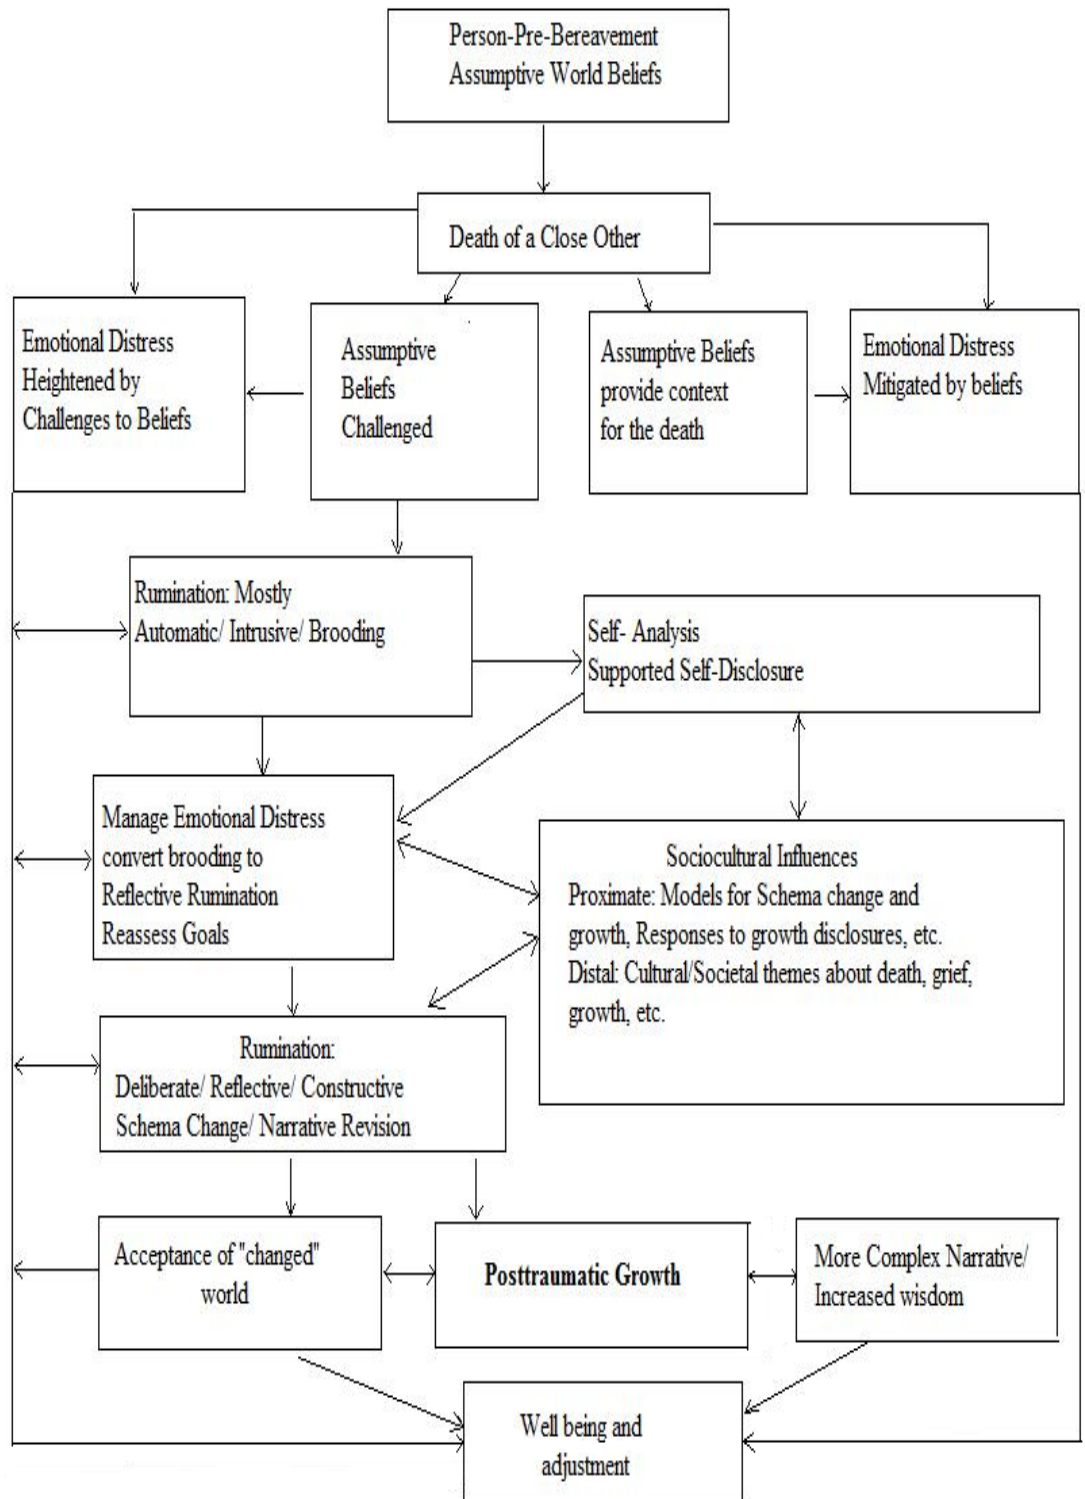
Person-Pre-Bereavement
Assumptive World Beliefs

Death of a Close Other

Emotional Distress Heightened by Challenges to Beliefs

Assumptive Beliefs Challenged

Assumptive Beliefs provide context for the death

Emotional Distress Mitigated by beliefs

Rumination: Mostly Automatic/ Intrusive/ Brooding

Self- Analysis
Supported Self-Disclosure

Manage Emotional Distress
convert brooding to
Reflective Rumination
Reassess Goals

Sociocultural Influences
Proximate: Models for Schema change and growth, Responses to growth disclosures, etc.
Distal: Cultural/Societal themes about death, grief, growth, etc.

Rumination:
Deliberate/ Reflective/ Constructive
Schema Change/ Narrative Revision

Acceptance of "changed" world

Posttraumatic Growth

More Complex Narrative/ Increased wisdom

Well being and adjustment